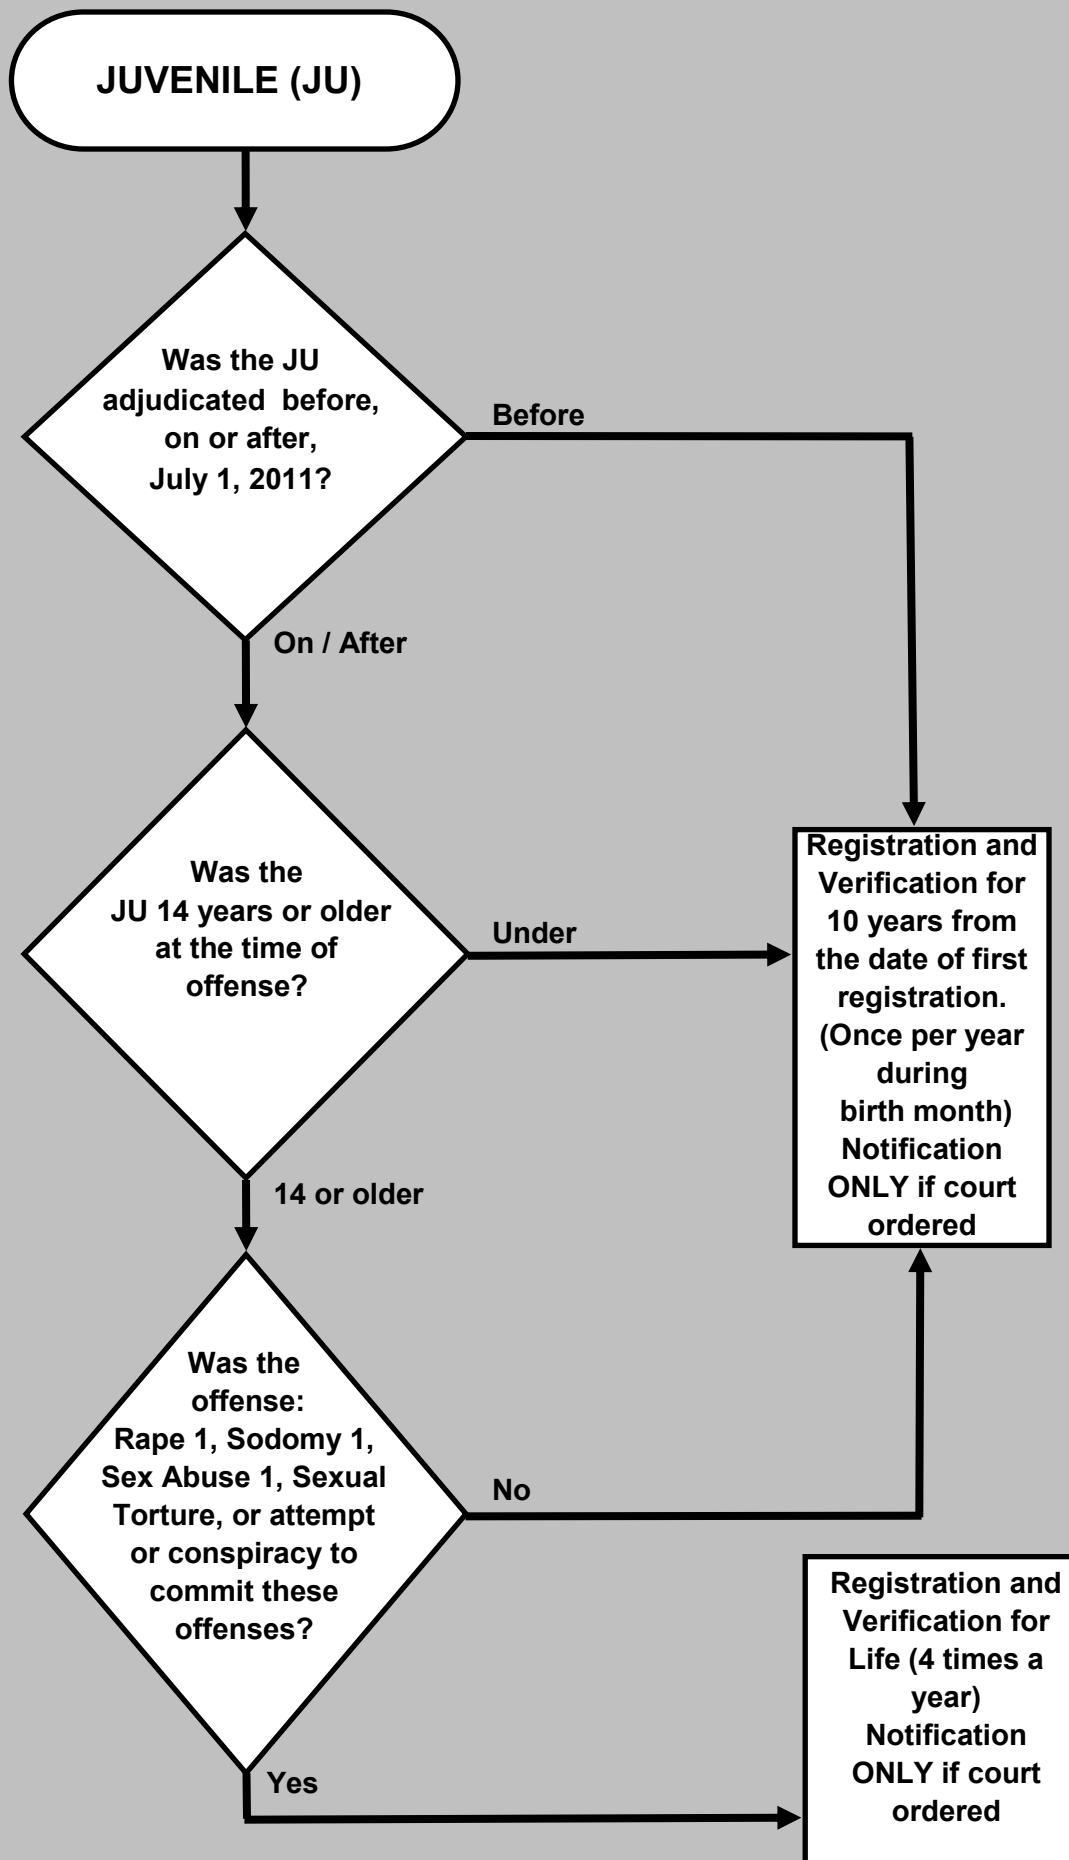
JUVENILE (JU)

Was the JU adjudicated before, on or after, July 1, 2011?

Before

On / After

Was the JU 14 years or older at the time of offense?

Under

Registration and Verification for 10 years from the date of first registration. (Once per year during birth month) Notification ONLY if court ordered

14 or older

Was the offense: Rape 1, Sodomy 1, Sex Abuse 1, Sexual Torture, or attempt or conspiracy to commit these offenses?

No

Yes

Registration and Verification for Life (4 times a year) Notification ONLY if court ordered